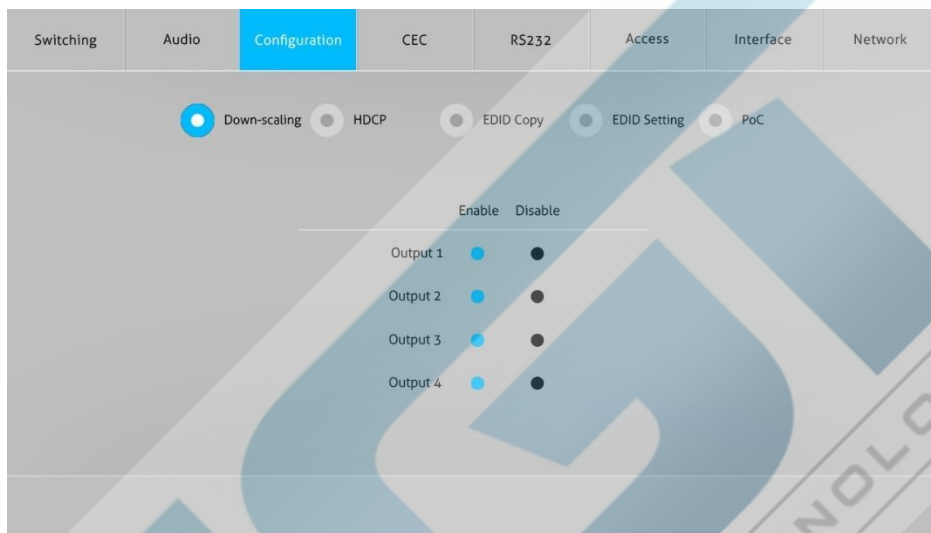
Switching Audio Configuration CEC RS232 Access Interface Network

Down-scaling HDCP EDID Copy EDID Setting PoC

| | Enable | Disable |
|---|---|---|
| Output 1 | | |
| Output 2 | | |
| Output 3 | | |
| Output 4 | | |

NOLO